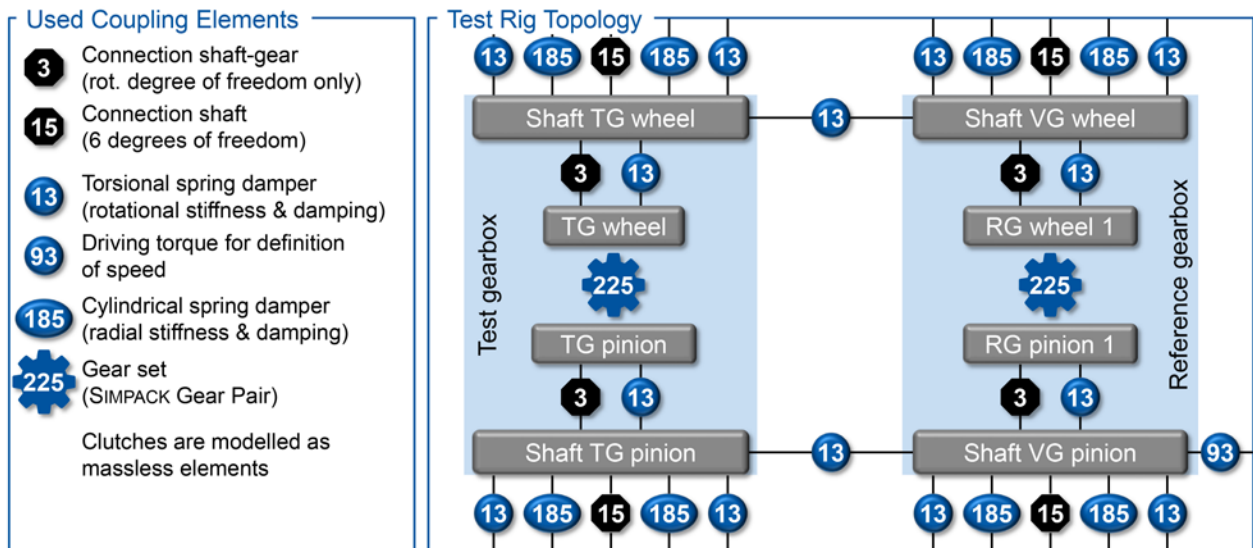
Used Coupling Elements

3 Connection shaft-gear (rot. degree of freedom only)

15 Connection shaft (6 degrees of freedom)

13 Torsional spring damper (rotational stiffness & damping)

93 Driving torque for definition of speed

185 Cylindrical spring damper (radial stiffness & damping)

225 Gear set (SIMPACK Gear Pair)

Clutches are modelled as massless elements

Test Rig Topology

13 185 15 185 13

13 185 15 185 13

Shaft TG wheel

13

Shaft VG wheel

3 13

3 13

TG wheel

RG wheel 1

225

225

Test gearbox

Reference gearbox

TG pinion

RG pinion 1

3 13

3 13

Shaft TG pinion

13

Shaft VG pinion

93

13 185 15 185 13

13 185 15 185 13